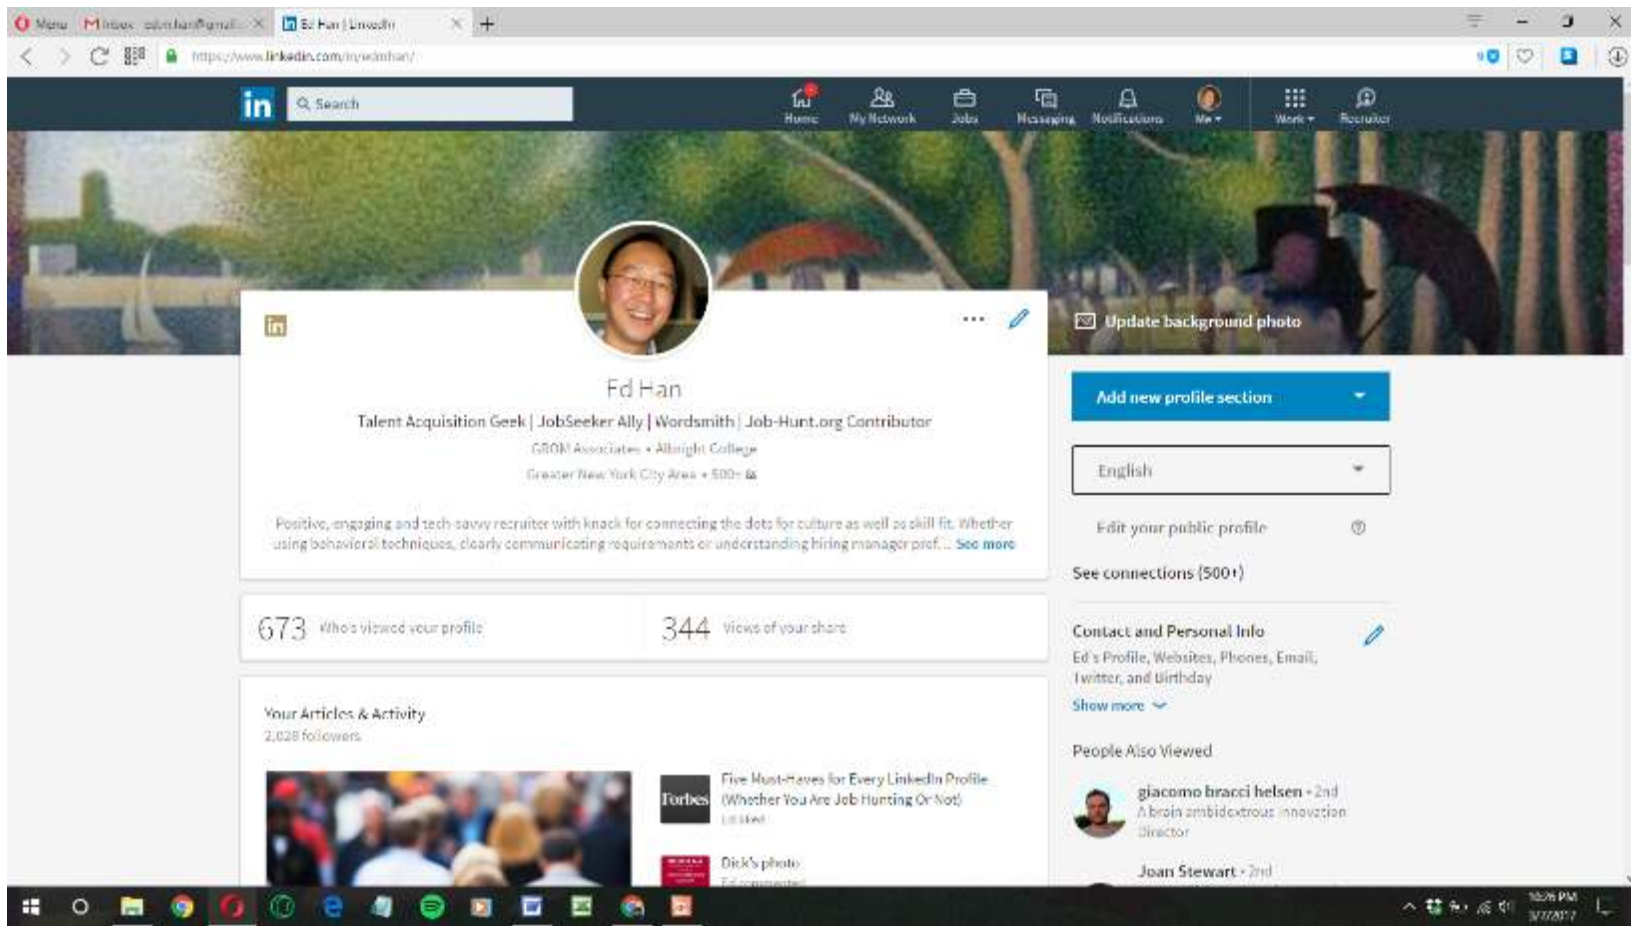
Menu   Inbox - edmhan@gmail...   Ed Han | LinkedIn   +

https://www.linkedin.com/in/edmhan/

in   Search   Home   My Network   Jobs   Messaging   Notifications   Me   Work   Recruiter

Update background photo

Ed Han

Talent Acquisition Geek | JobSeeker Ally | Wordsmith | Job-Hunt.org Contributor

GRDM Associates • Albright College

Greater New York City Area • 500+

Positive, engaging and tech-savvy recruiter with knack for connecting the dots for culture as well as skill fit. Whether using behavioral techniques, clearly communicating requirements or understanding hiring manager pref... See more

673 Who's viewed your profile

344 Views of your share

Your Articles & Activity

2,028 followers

Five Must-Haves for Every LinkedIn Profile (Whether You Are Job Hunting Or Not)

Ed liked

Dick's photo

Ed commented

Add new profile section

English

Edit your public profile

See connections (500+)

Contact and Personal Info

Ed's Profile, Websites, Phones, Email, Twitter, and Birthday

Show more

People Also Viewed

giacomo bracci helsen • 2nd

A brain ambidextrous innovation Director

Joan Stewart • 2nd

10:26 PM
3/7/2017